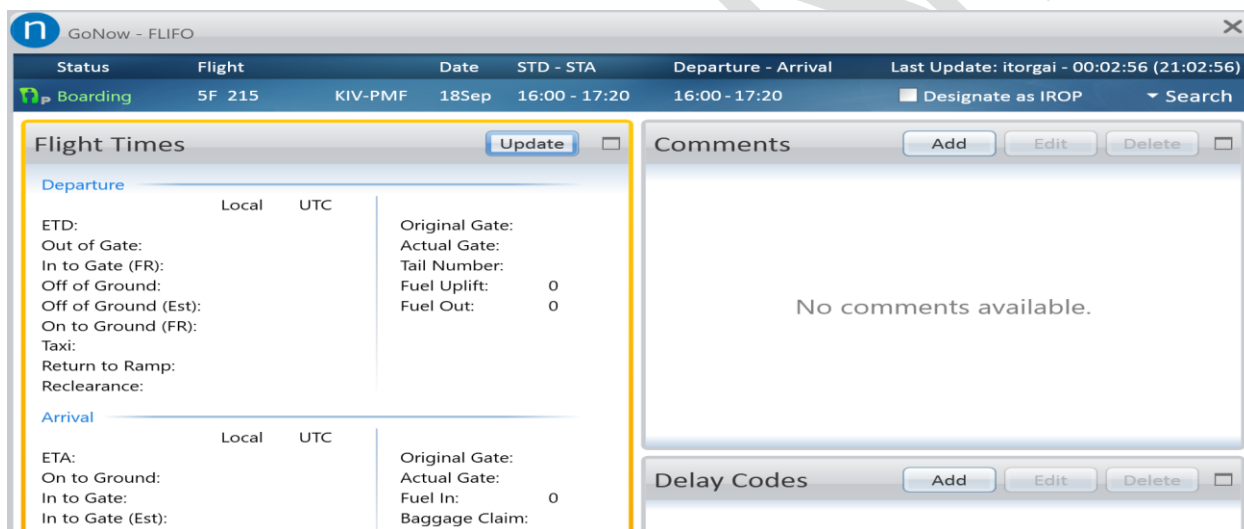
n GoNow - FLIFO ×

| Status | Flight | | Date | STD - STA | Departure - Arrival | Last Update: itorgai - 00:02:56 (21:02:56) |
|---|---|---|---|---|---|---|
| Boarding | 5F 215 | KIV-PMF | 18Sep | 16:00 - 17:20 | 16:00 - 17:20 | Designate as IROP ▾ Search |

Flight Times Update

Departure

Local UTC

ETD:
Out of Gate:
In to Gate (FR):
Off of Ground:
Off of Ground (Est):
On to Ground (FR):
Taxi:
Return to Ramp:
Reclearance:

Original Gate:
Actual Gate:
Tail Number:
Fuel Uplift: 0
Fuel Out: 0

Arrival

Local UTC

ETA:
On to Ground:
In to Gate:
In to Gate (Est):

Original Gate:
Actual Gate:
Fuel In: 0
Baggage Claim:

Comments Add Edit Delete

No comments available.

Delay Codes Add Edit Delete